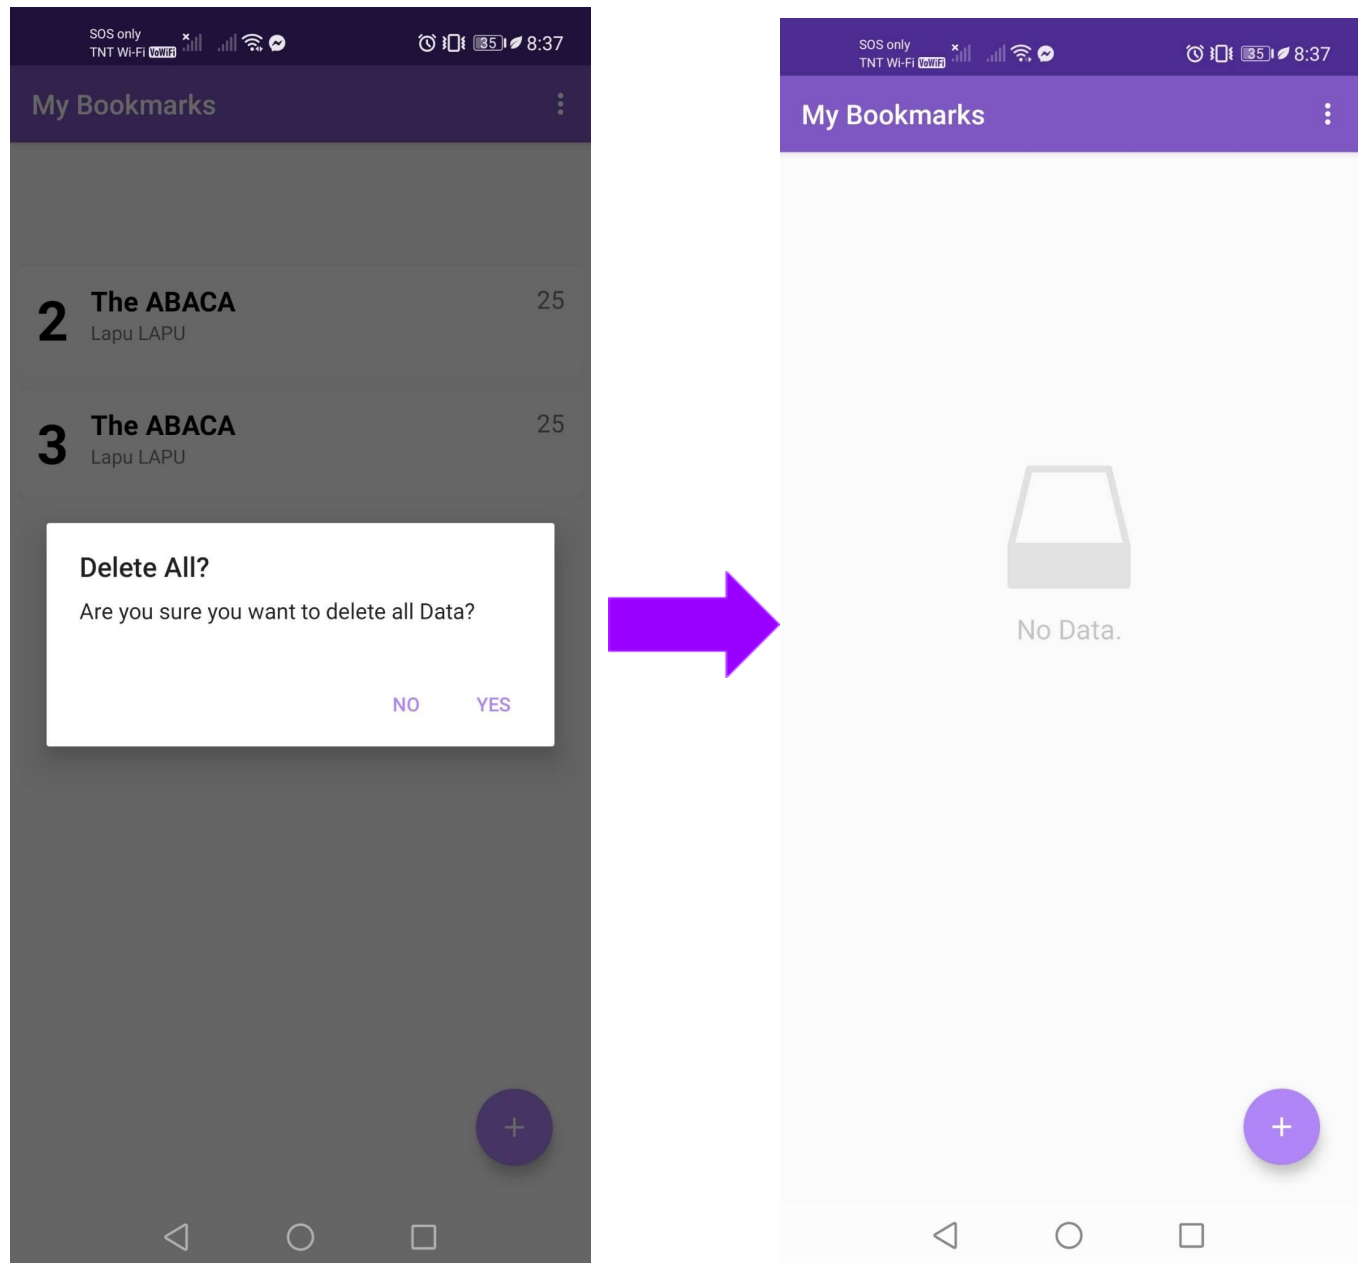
SOS only
TNT Wi-Fi VoWiFi
35 8:37

My Bookmarks

2 The ABACA
Lapu LAPU
25

3 The ABACA
Lapu LAPU
25

Delete All?
Are you sure you want to delete all Data?

NO YES

+

SOS only
TNT Wi-Fi VoWiFi
35 8:37

My Bookmarks

No Data.

+